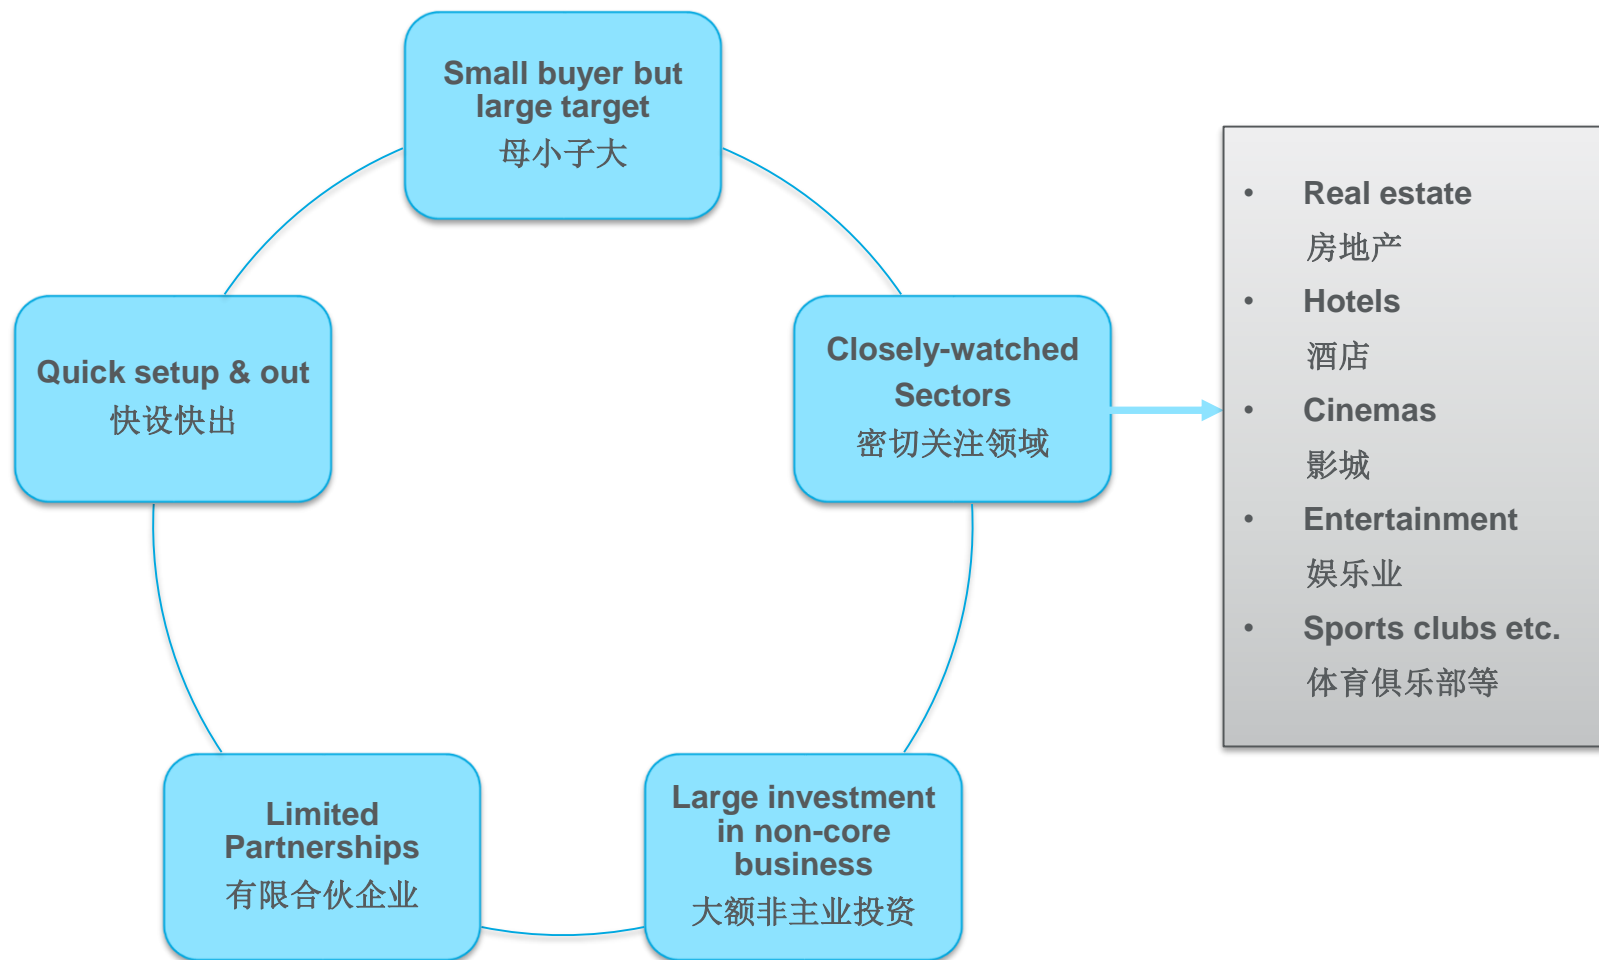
Small buyer but large target
母小子大

Closely-watched Sectors
密切关注领域

Large investment in non-core business
大额非主业投资

Limited Partnerships
有限合伙企业

Quick setup & out
快设快出

• Real estate
房地产
• Hotels
酒店
• Cinemas
影城
• Entertainment
娱乐业
• Sports clubs etc.
体育俱乐部等